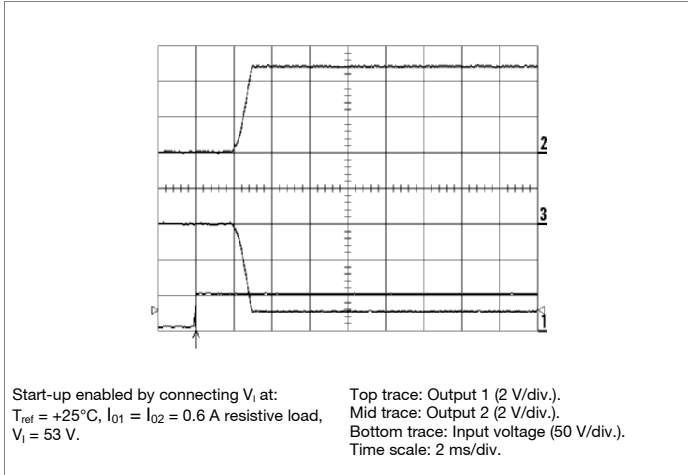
2

3

1

Start-up enabled by connecting $V_I$ at: $T_{ref}$ = +25°C, $I_{O1}$ = $I_{O2}$ = 0.6 A resistive load, $V_I$ = 53 V.

Top trace: Output 1 (2 V/div.).
Mid trace: Output 2 (2 V/div.).
Bottom trace: Input voltage (50 V/div.).
Time scale: 2 ms/div.